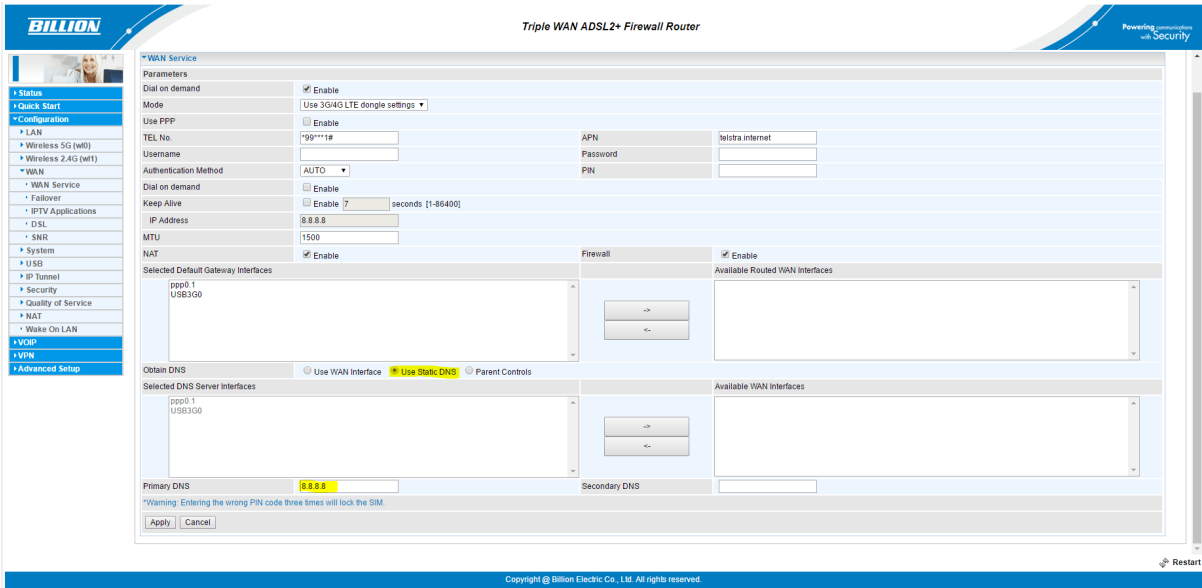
BILLION

Triple WAN ADSL2+ Firewall Router

Powering communications with Security

Status
Quick Start
Configuration
LAN
Wireless 5G (wl0)
Wireless 2.4G (wl1)
WAN
WAN Service
Failover
IPTV Applications
DSL
SNR
System
USB
IP Tunnel
Security
Quality of Service
NAT
Wake On LAN
VOIP
VPN
Advanced Setup

WAN Service

Parameters

| | | | |
|---|---|---|---|
| Dial on demand | Enable | | |
| Mode | Use 3G/4G LTE dongle settings | | |
| Use PPP | Enable | | |
| TEL No. | *99***1# | APN | telstra.internet |
| Username | | Password | |
| Authentication Method | AUTO | PIN | |
| Dial on demand | Enable | | |
| Keep Alive | Enable 7 seconds [1-86400] | | |
| IP Address | 8.8.8.8 | | |
| MTU | 1500 | | |
| NAT | Enable | Firewall | Enable |

Selected Default Gateway Interfaces
ppp0.1
USB3G0
->
<-
Available Routed WAN Interfaces

Obtain DNS Use WAN Interface Use Static DNS Parent Controls

Selected DNS Server Interfaces
ppp0.1
USB3G0
->
<-
Available WAN Interfaces

Primary DNS 8.8.8.8 Secondary DNS

*Warning: Entering the wrong PIN code three times will lock the SIM.

Apply Cancel

Restart

Copyright @ Billion Electric Co., Ltd. All rights reserved.